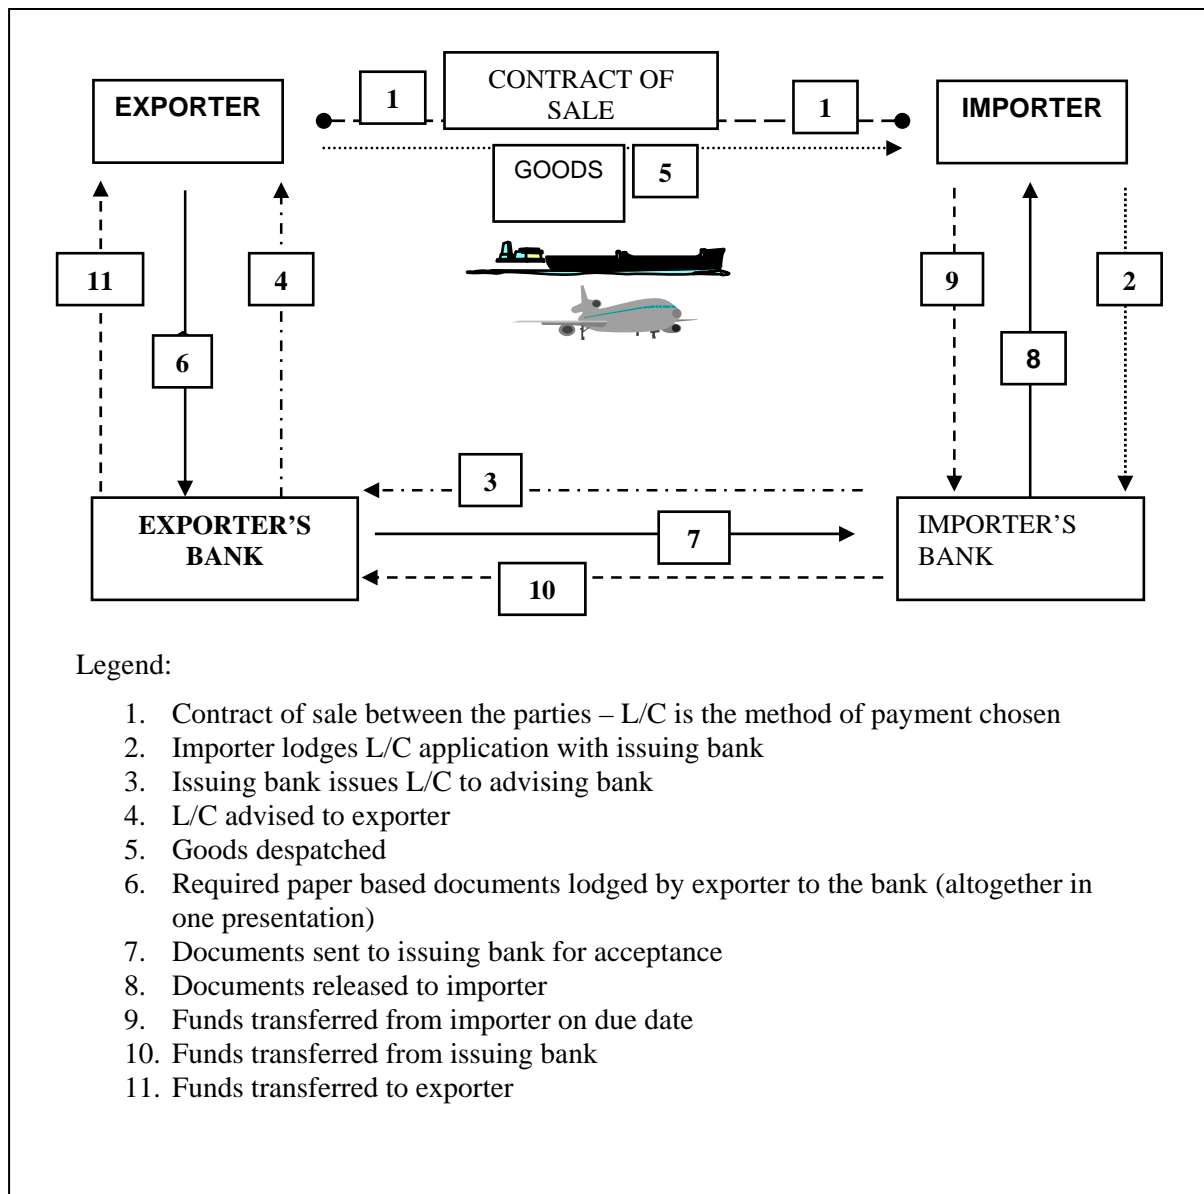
EXPORTER

1

CONTRACT OF SALE

1

IMPORTER

GOODS

5

11

4

9

2

6

8

3

EXPORTER'S BANK

7

IMPORTER'S BANK

10

Legend:

1. Contract of sale between the parties – L/C is the method of payment chosen
2. Importer lodges L/C application with issuing bank
3. Issuing bank issues L/C to advising bank
4. L/C advised to exporter
5. Goods despatched
6. Required paper based documents lodged by exporter to the bank (altogether in one presentation)
7. Documents sent to issuing bank for acceptance
8. Documents released to importer
9. Funds transferred from importer on due date
10. Funds transferred from issuing bank
11. Funds transferred to exporter